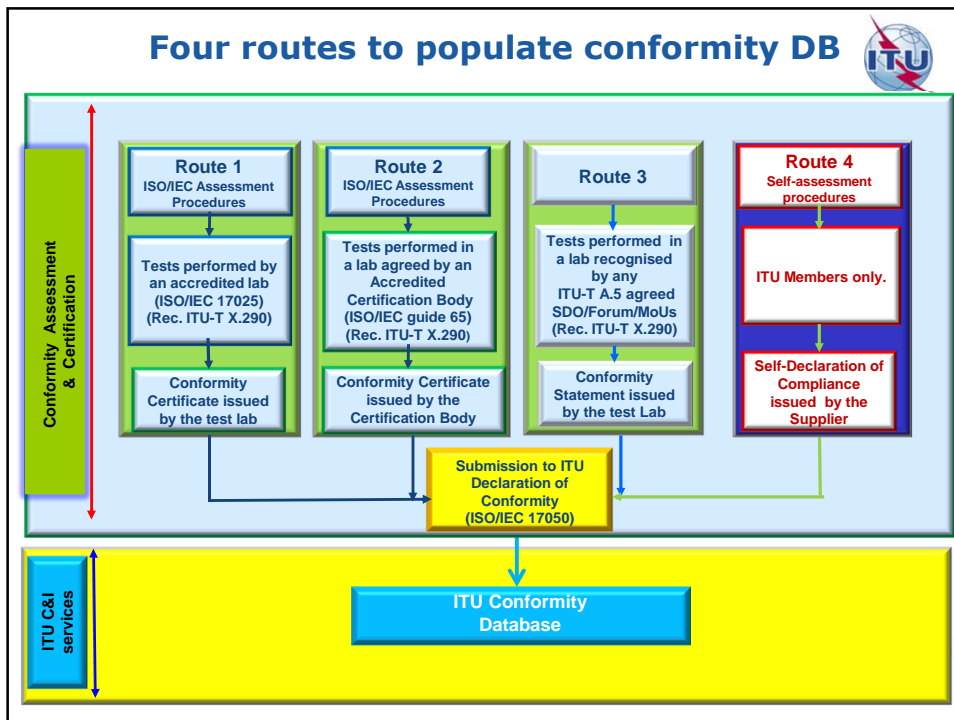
Four routes to populate conformity DB

ITU

Conformity Assessment & Certification

Route 1
ISO/IEC Assessment Procedures

Tests performed by an accredited lab (ISO/IEC 17025) (Rec. ITU-T X.290)

Conformity Certificate issued by the test lab

Route 2
ISO/IEC Assessment Procedures

Tests performed in a lab agreed by an Accredited Certification Body (ISO/IEC guide 65) (Rec. ITU-T X.290)

Conformity Certificate issued by the Certification Body

Route 3

Tests performed in a lab recognised by any ITU-T A.5 agreed SDO/Forum/MoUs (Rec. ITU-T X.290)

Conformity Statement issued by the test Lab

Route 4
Self-assessment procedures

ITU Members only.

Self-Declaration of Compliance issued by the Supplier

Submission to ITU Declaration of Conformity (ISO/IEC 17050)

ITU C&I services

ITU Conformity Database